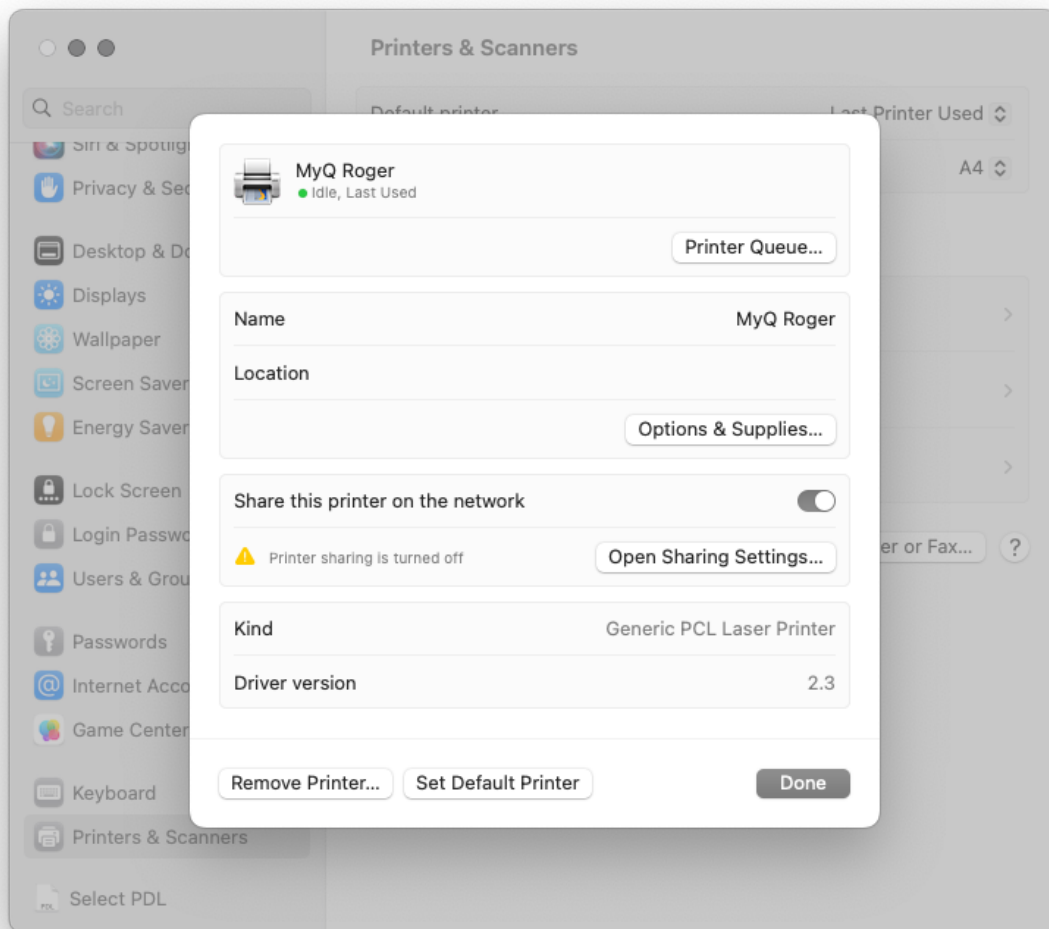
Printers & Scanners

Search

Siri & Spotlig

Privacy & Sec

Desktop & Do

Displays

Wallpaper

Screen Saver

Energy Saver

Lock Screen

Login Passwo

Users & Grou

Passwords

Internet Acco

Game Center

Keyboard

Printers & Scanners

Select PDL

Default printer

Last Printer Used

A4

er or Fax...

?

MyQ Roger
Idle, Last Used

Printer Queue...

| | |
|---|---|
| Name | MyQ Roger |
| Location | |

Options & Supplies...

Share this printer on the network

Printer sharing is turned off

Open Sharing Settings...

| | |
|---|---|
| Kind | Generic PCL Laser Printer |
| Driver version | 2.3 |

Remove Printer...

Set Default Printer

Done